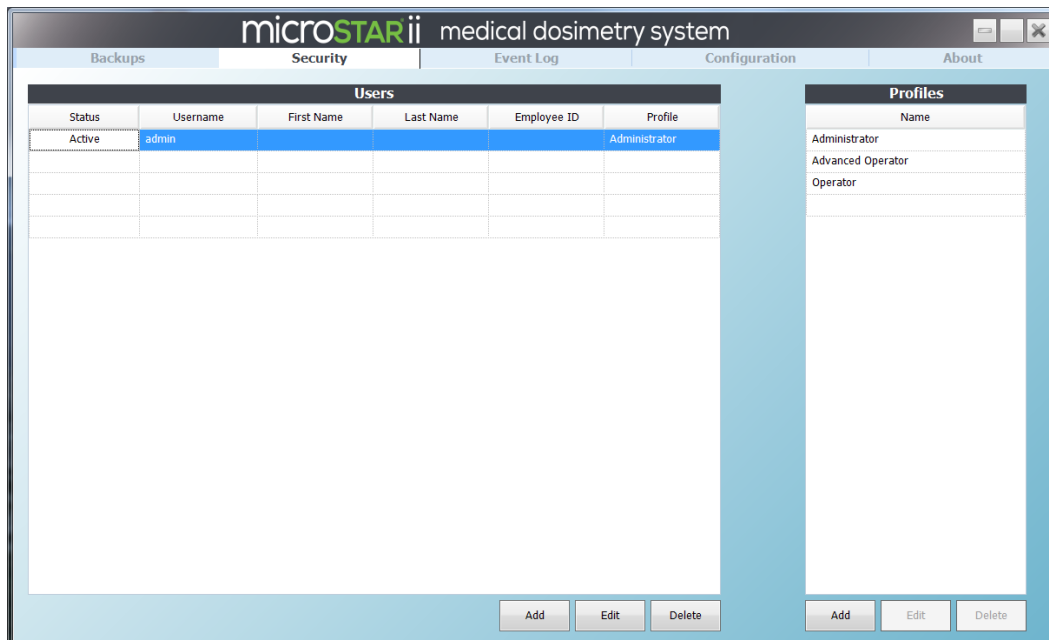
microSTARii medical dosimetry system

Backups | Security | Event Log | Configuration | About

Users

| Status | Username | First Name | Last Name | Employee ID | Profile |
|---|---|---|---|---|---|
| Active | admin | | | | Administrator |

Add | Edit | Delete

Profiles

| Name |
|---|
| Administrator |
| Advanced Operator |
| Operator |

Add | Edit | Delete